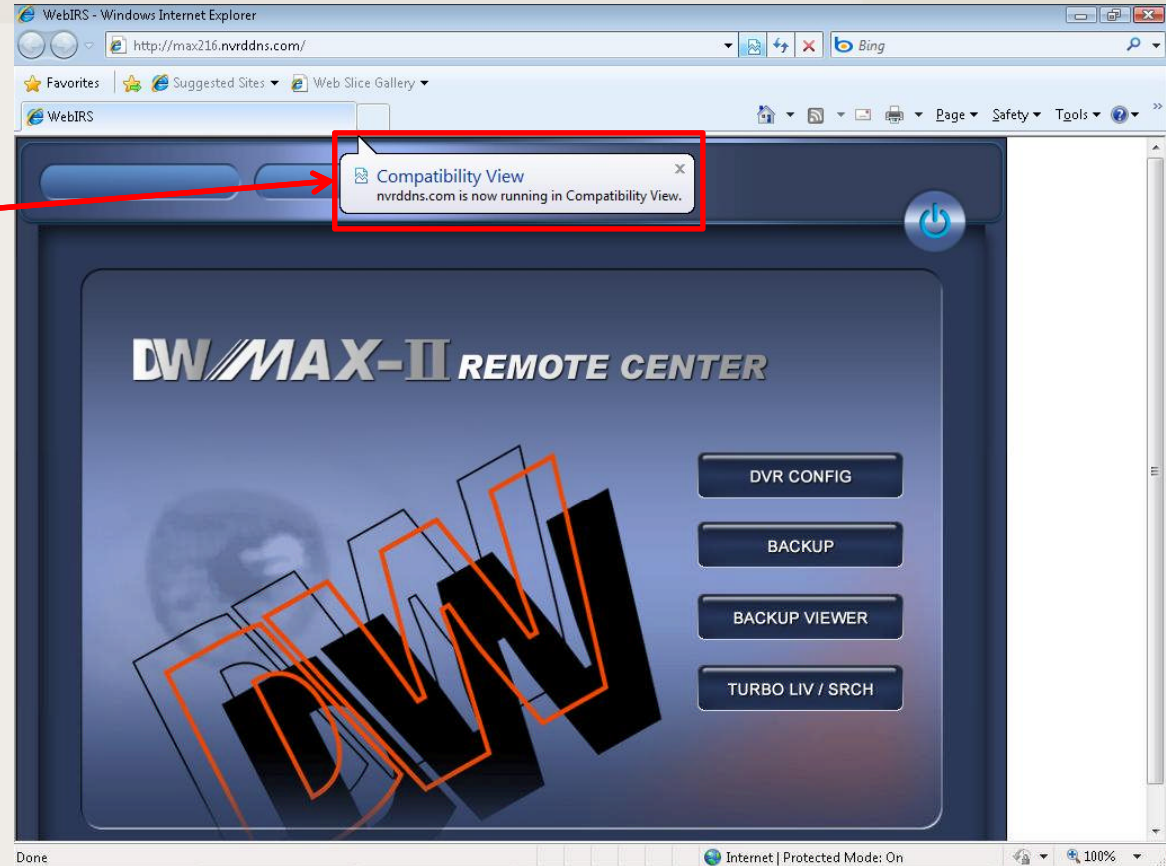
WebIRS - Windows Internet Explorer

http://max216.nvrddns.com/

Bing

Favorites | Suggested Sites ▾ Web Slice Gallery ▾

WebIRS

Page ▾ Safety ▾ Tools ▾

Compatibility View
nvrddns.com is now running in Compatibility View.

DW/MAX-II REMOTE CENTER

DVR CONFIG

BACKUP

BACKUP VIEWER

TURBO LIV / SRCH

DW

Done

Internet | Protected Mode: On

100%